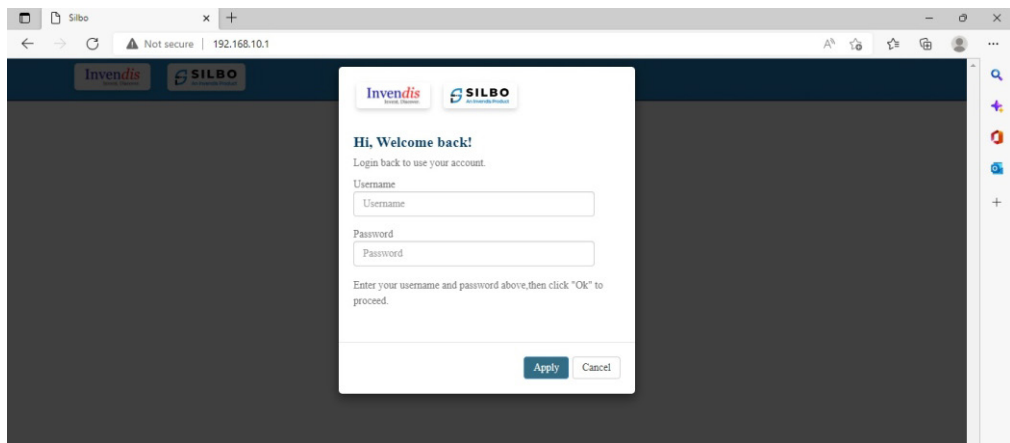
Silbo
Not secure | 192.168.10.1

Invendis
SILBO

Invendis
SILBO
An Invendis Product

Hi, Welcome back!
Login back to use your account.
Username
Username
Password
Password
Enter your username and password above,then click "Ok" to proceed.

Apply
Cancel